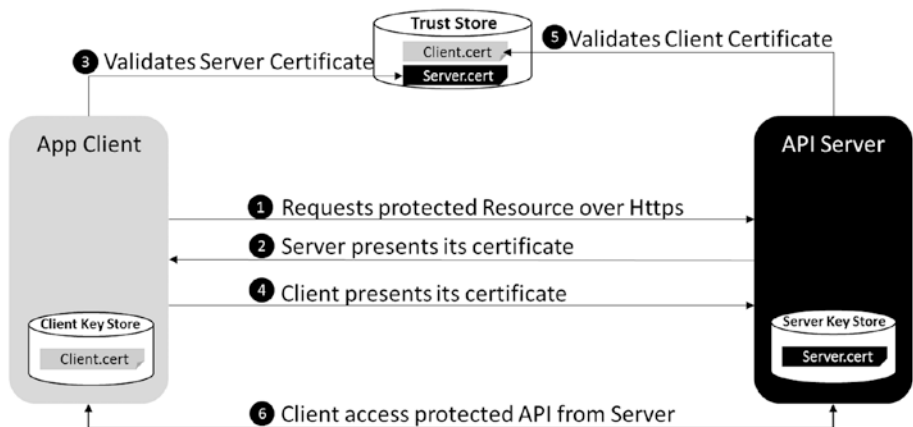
Trust Store

Client.cert

Server.cert

3 Validates Server Certificate

5 Validates Client Certificate

App Client

API Server

1 Requests protected Resource over Https

2 Server presents its certificate

4 Client presents its certificate

Client Key Store

Client.cert

Server Key Store

Server.cert

6 Client access protected API from Server